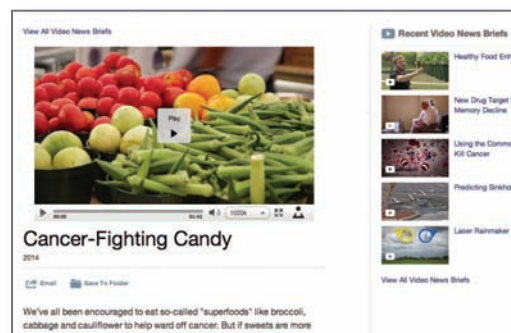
View All Video News Briefs

Play

1000k

Cancer-Fighting Candy

2014

Email Save To Folder

We've all been encouraged to eat so-called "superfoods" like broccoli, cabbage and cauliflower to help ward off cancer. But if sweets are more

Recent Video News Briefs

Healthy Food Ent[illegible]

New Drug Target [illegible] Memory Decline

Using the Commo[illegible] Kill Cancer

Predicting Sinkhol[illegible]

Laser Rainmaker

View All Video News Briefs